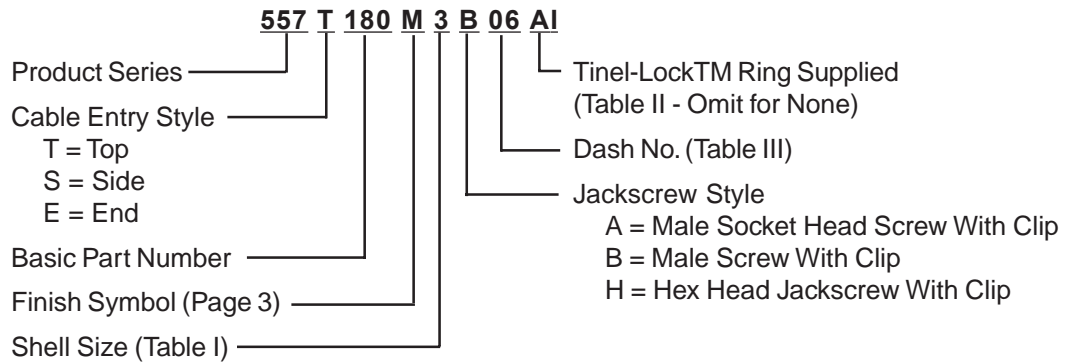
557 T 180 M 3 B 06 AI

Product Series

Cable Entry Style
T = Top
S = Side
E = End

Basic Part Number

Finish Symbol (Page 3)

Shell Size (Table I)

Tinel-LockTM Ring Supplied (Table II - Omit for None)

Dash No. (Table III)

Jackscrew Style
A = Male Socket Head Screw With Clip
B = Male Screw With Clip
H = Hex Head Jackscrew With Clip